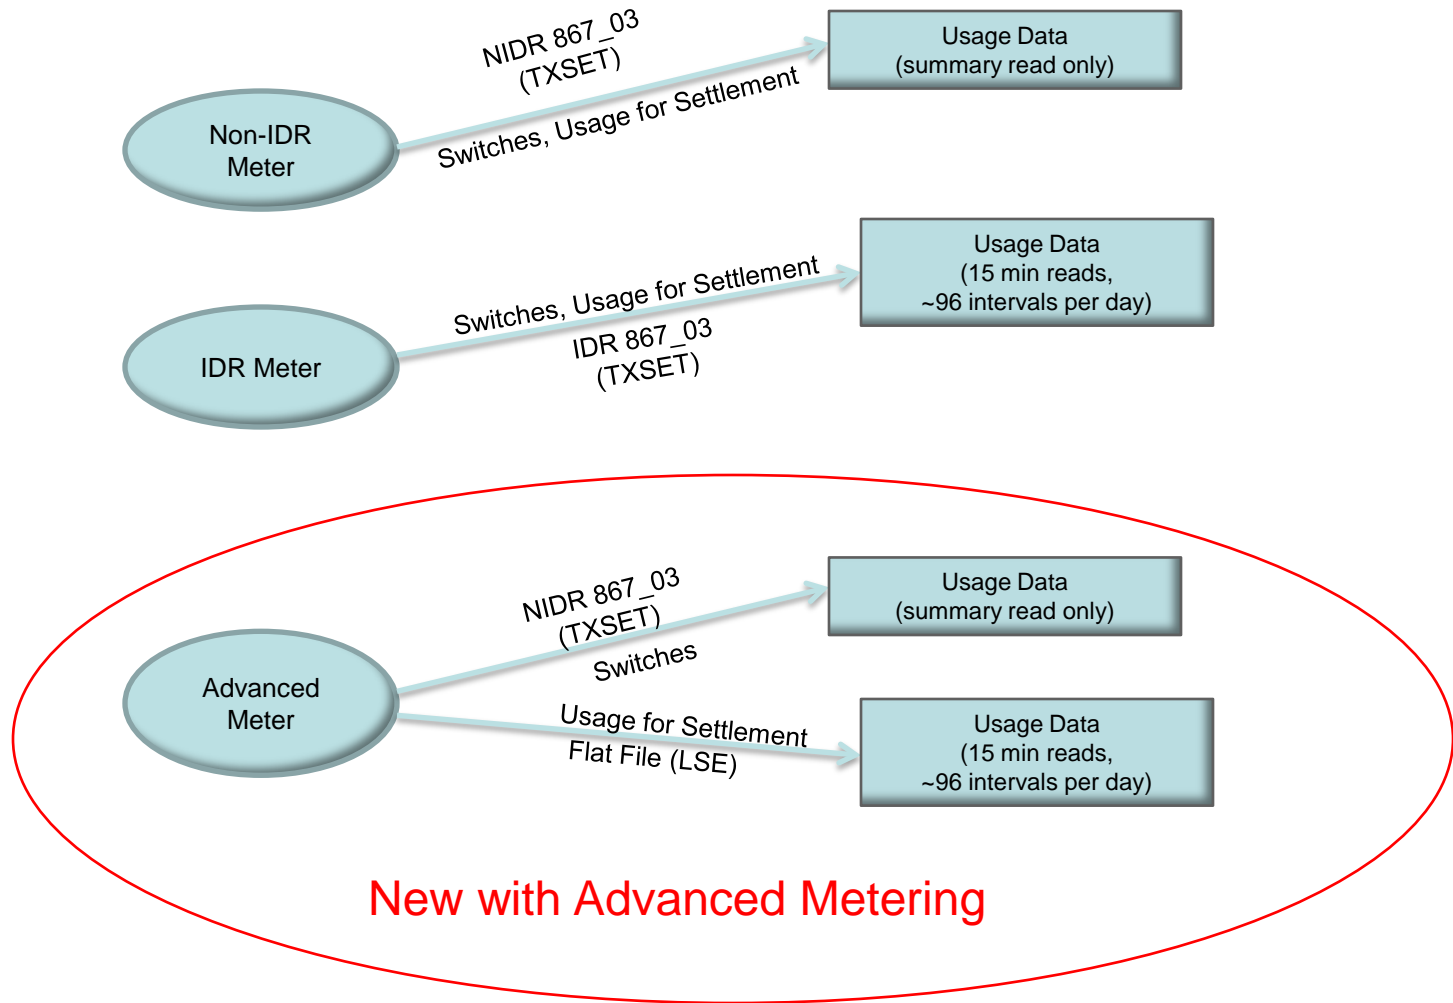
NIDR 867_03
(TXSET)

Usage Data
(summary read only)

Non-IDR
Meter

Switches, Usage for Settlement

Usage Data
(15 min reads,
~96 intervals per day)

Switches, Usage for Settlement

IDR Meter

IDR 867_03
(TXSET)

NIDR 867_03
(TXSET)

Usage Data
(summary read only)

Switches

Advanced
Meter

Usage for Settlement

Flat File (LSE)

Usage Data
(15 min reads,
~96 intervals per day)

New with Advanced Metering